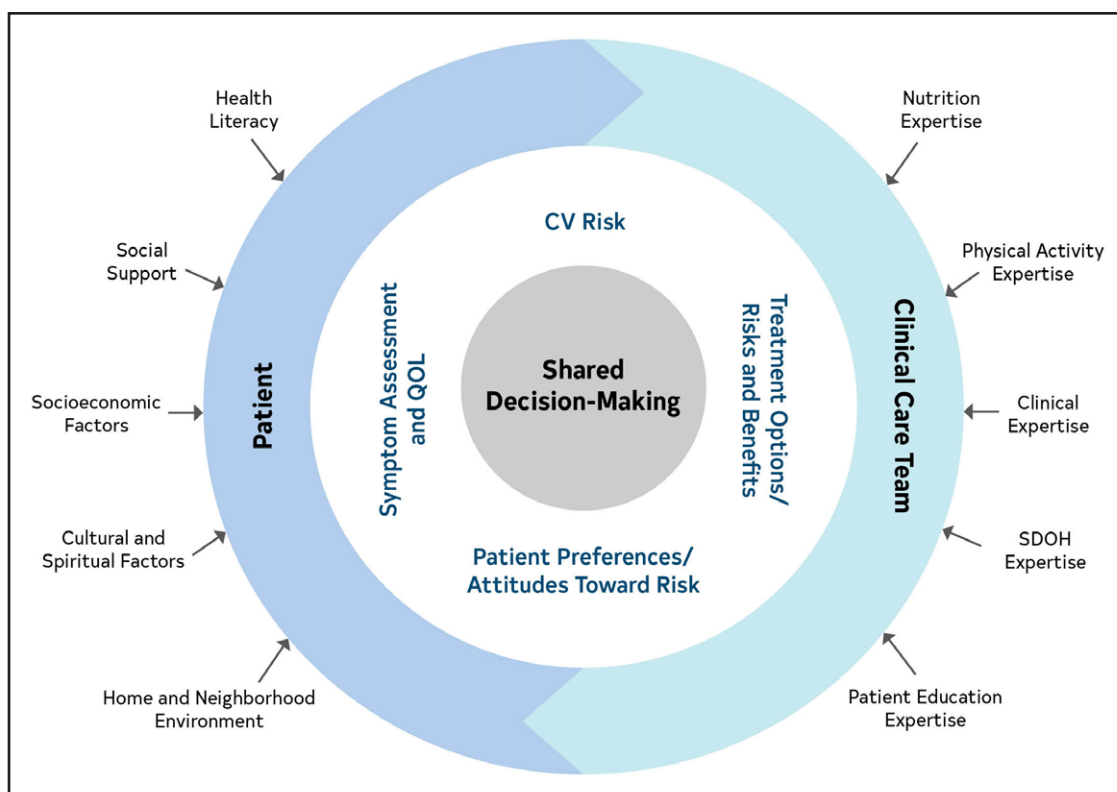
Health Literacy

Social Support

Socioeconomic Factors

Cultural and Spiritual Factors

Home and Neighborhood Environment

Patient

CV Risk

Symptom Assessment and QOL

Shared Decision-Making

Treatment Options/ Risks and Benefits

Patient Preferences/ Attitudes Toward Risk

Clinical Care Team

Nutrition Expertise

Physical Activity Expertise

Clinical Expertise

SDOH Expertise

Patient Education Expertise